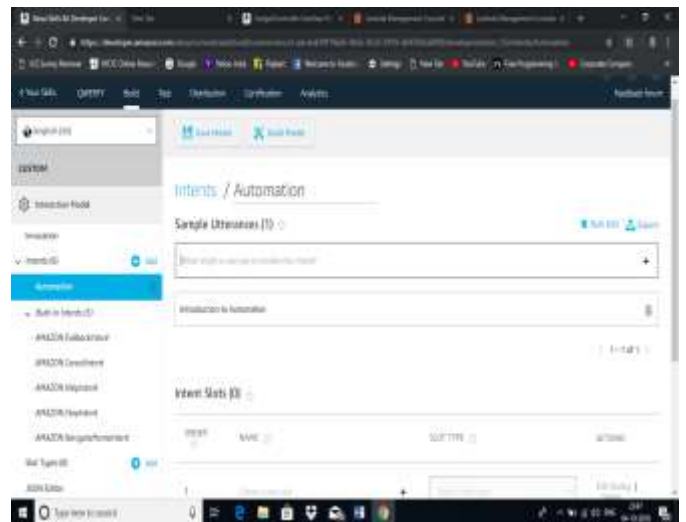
Intents / Automation

Sample Utterances (1)

Introduction to Automation

Intent Slots (0)

CUSTOM

Automation

AMAZON.FallbackIntent

AMAZON.CancelIntent

AMAZON.HelpIntent

AMAZON.StopIntent

AMAZON.NavigateHomeIntent

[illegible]